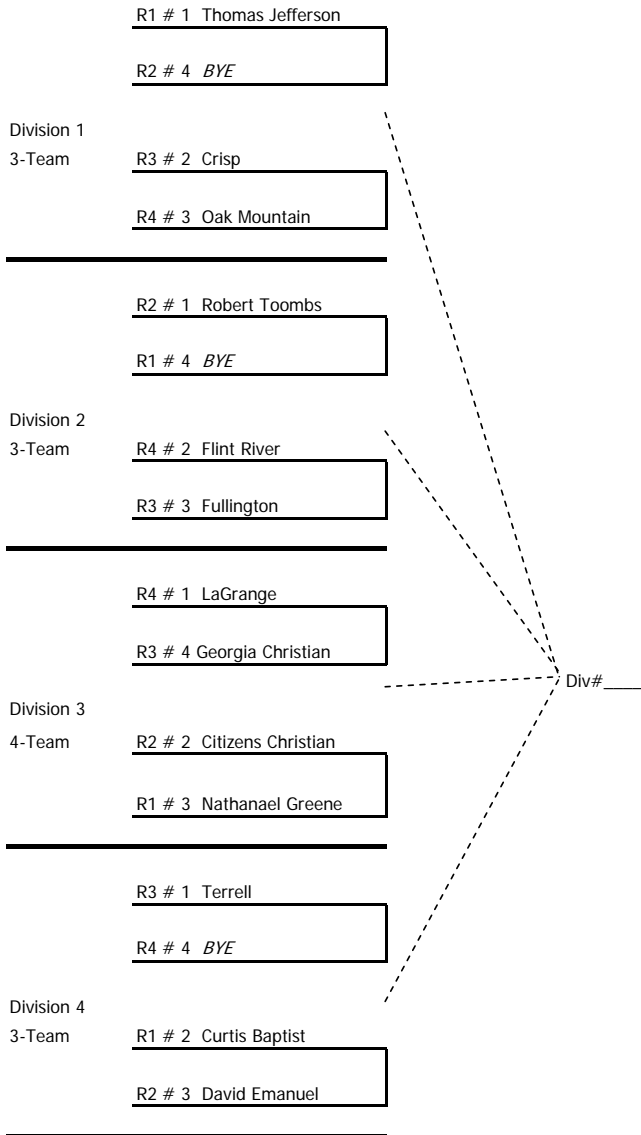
R1 # 1 Thomas Jefferson

R2 # 4 *BYE*

Division 1
3-Team

R3 # 2 Crisp

R4 # 3 Oak Mountain

R2 # 1 Robert Toombs

R1 # 4 *BYE*

Division 2
3-Team

R4 # 2 Flint River

R3 # 3 Fullington

R4 # 1 LaGrange

R3 # 4 Georgia Christian

Div#____

Division 3
4-Team

R2 # 2 Citizens Christian

R1 # 3 Nathanael Greene

R3 # 1 Terrell

R4 # 4 *BYE*

Division 4
3-Team

R1 # 2 Curtis Baptist

R2 # 3 David Emanuel